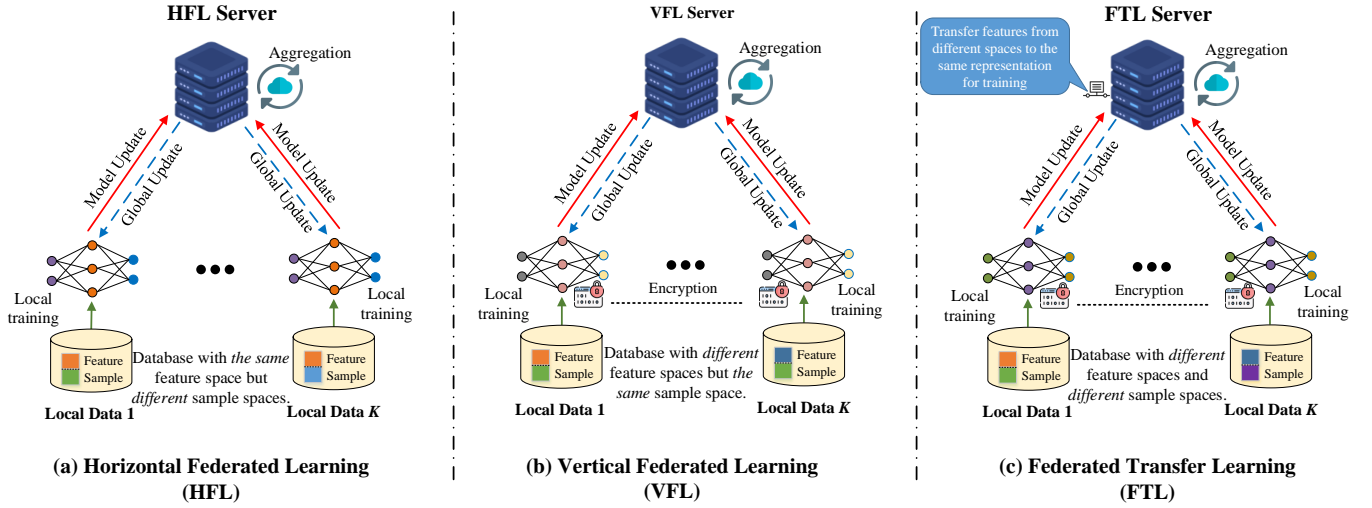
HFL Server

Aggregation

Model Update
Global Update
Model Update
Global Update

Local training
Local training

Feature
Sample
Database with *the same* feature space but *different* sample spaces.
Feature
Sample

Local Data 1
Local Data *K*

(a) Horizontal Federated Learning (HFL)

VFL Server

Aggregation

Model Update
Global Update
Model Update
Global Update

Local training
Encryption
Local training

Feature
Sample
Database with *different* feature spaces but *the same* sample space.
Feature
Sample

Local Data 1
Local Data *K*

(b) Vertical Federated Learning (VFL)

FTL Server

Transfer features from different spaces to the same representation for training

Aggregation

Model Update
Global Update
Model Update
Global Update

Local training
Encryption
Local training

Feature
Sample
Database with *different* feature spaces and *different* sample spaces.
Feature
Sample

Local Data 1
Local Data *K*

(c) Federated Transfer Learning (FTL)